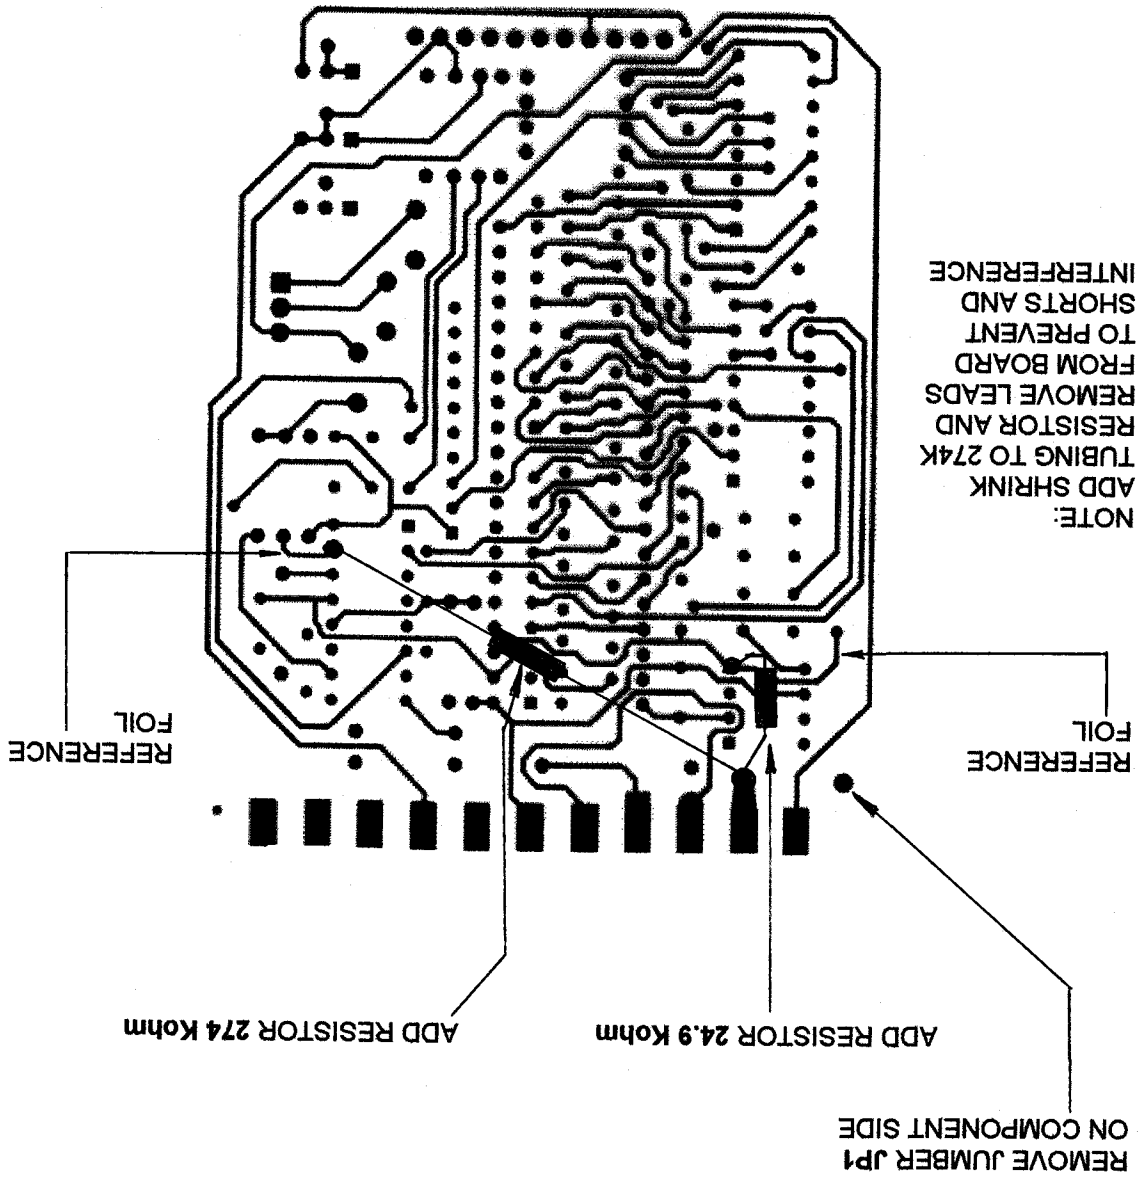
NOTE:
ADD SHRINK TUBING TO 274K RESISTOR AND REMOVE LEADS FROM BOARD TO PREVENT SHORTS AND INTERFERENCE

REFERENCE FOIL

REFERENCE FOIL

ADD RESISTOR 274 Kohm

ADD RESISTOR 24.9 Kohm

REMOVE JUMBER JP1 ON COMPONENT SIDE